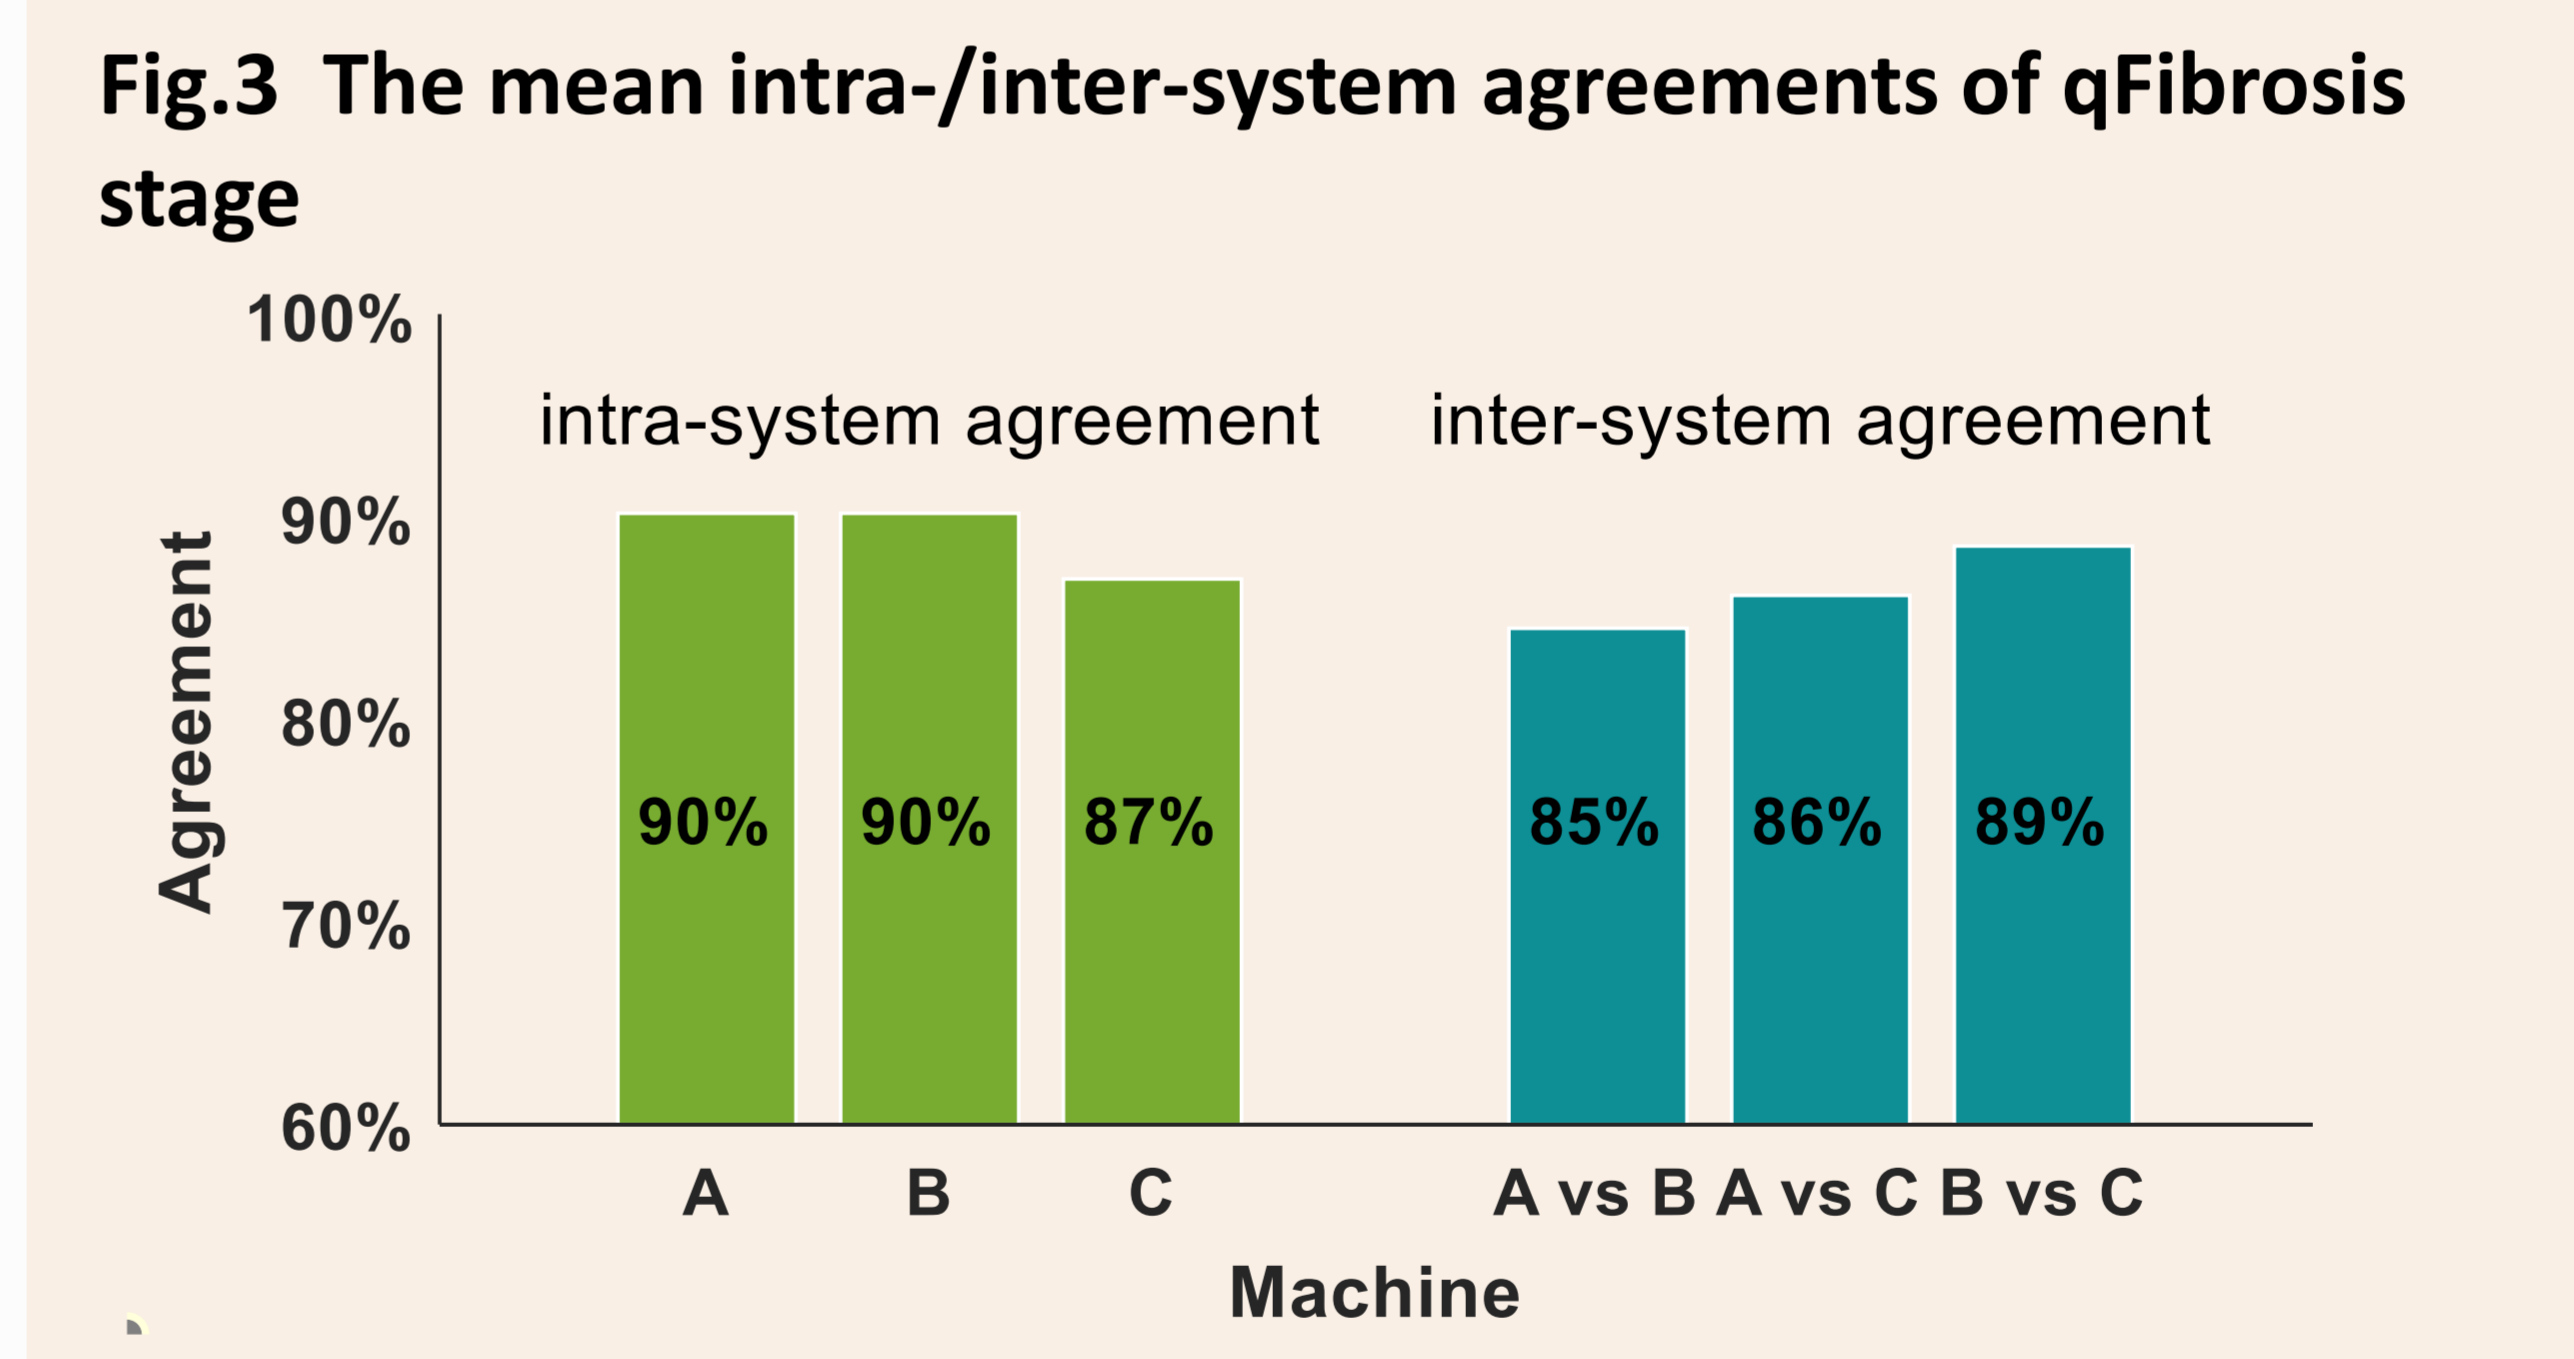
Fig.3 The mean intra-/inter-system agreements of qFibrosis stage

100%
90%
80%
70%
60%

Agreement

intra-system agreement

inter-system agreement

90%
90%
87%
85%
86%
89%

A
B
C
A vs B
A vs C
B vs C

Machine